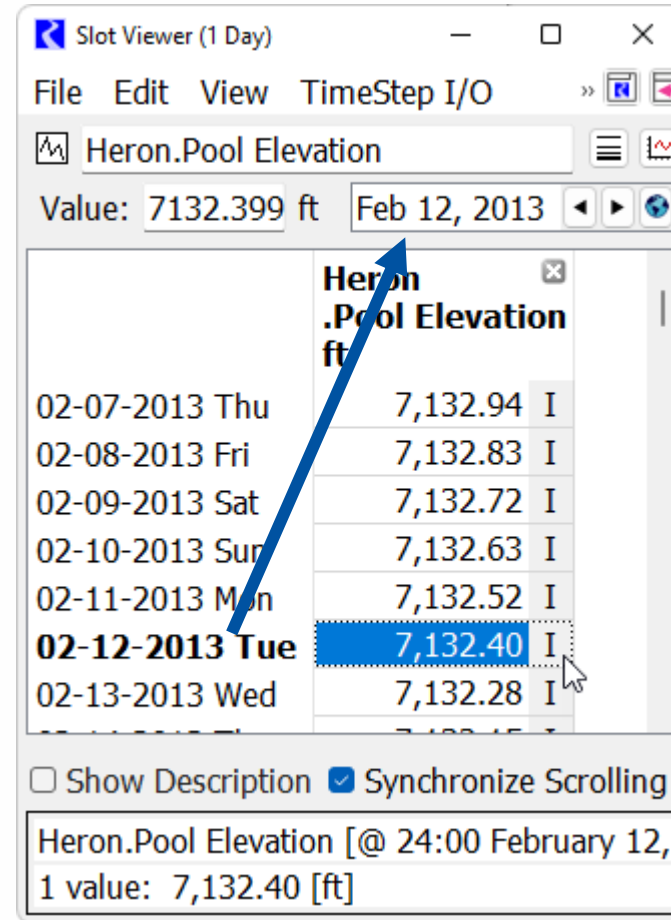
Slot Viewer (1 Day)

File Edit View TimeStep I/O

Heron.Pool Elevation

Value: 7132.399 ft Feb 12, 2013

| | Heron .Pool Elevation ft | |
|---|---|---|
| 02-07-2013 Thu | 7,132.94 | I |
| 02-08-2013 Fri | 7,132.83 | I |
| 02-09-2013 Sat | 7,132.72 | I |
| 02-10-2013 Sun | 7,132.63 | I |
| 02-11-2013 Mon | 7,132.52 | I |
| **02-12-2013 Tue** | 7,132.40 | I |
| 02-13-2013 Wed | 7,132.28 | I |
| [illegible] | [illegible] | I |

Show Description Synchronize Scrolling

Heron.Pool Elevation [@ 24:00 February 12,
1 value: 7,132.40 [ft]